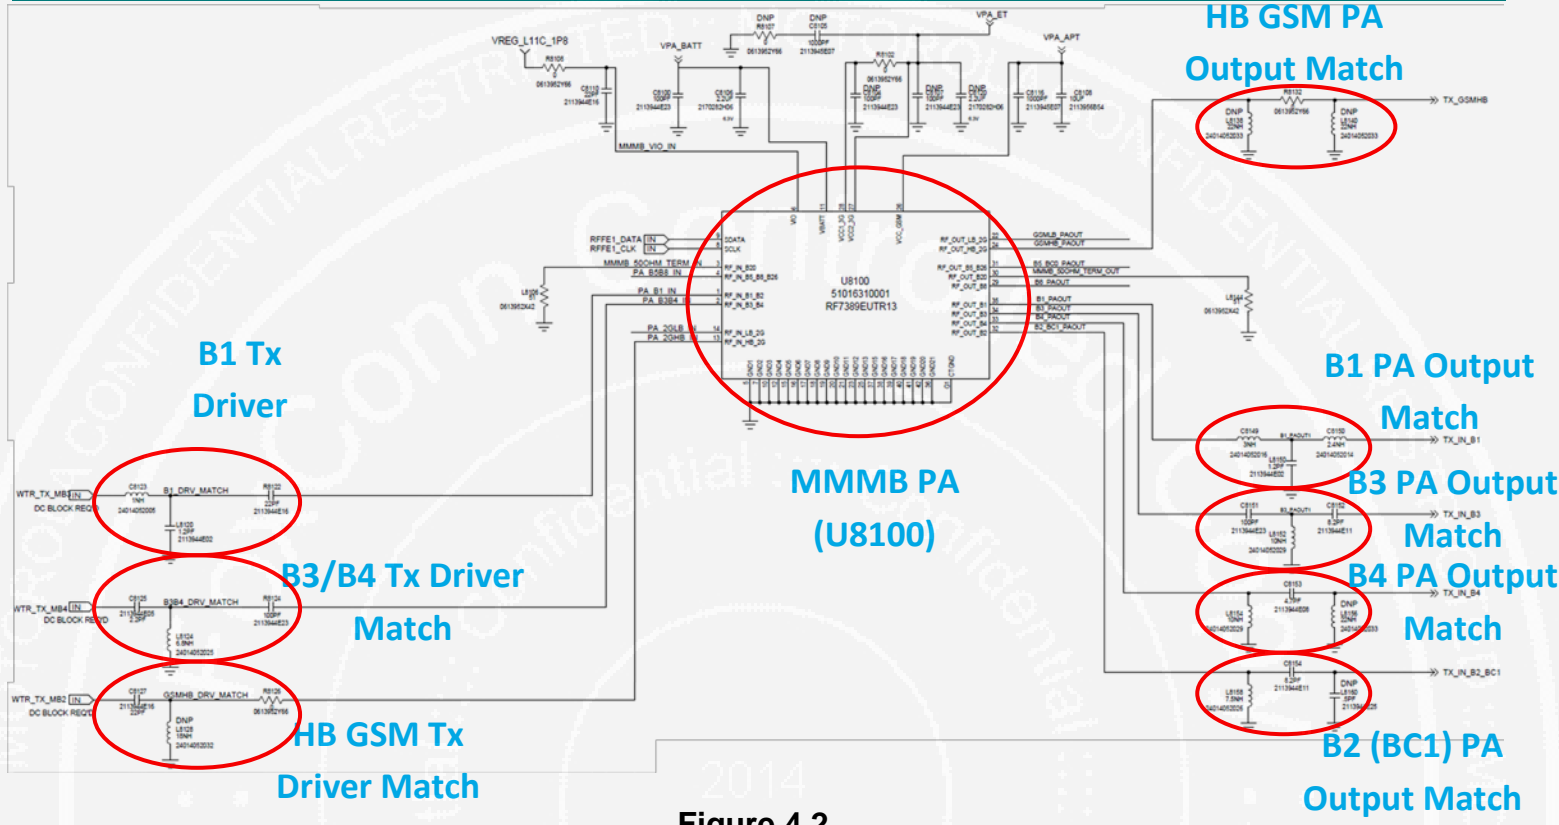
HB GSM PA Output Match

VREG_L11C_1P8
VPA_BATT
VPA_ET
VPA_APT
DNP
TX_GSMHB
MMMB_VIO_IN
RFFE1_DATA IN
RFFE1_CLK IN
MMMB_50OHM_TERM IN
PA_B5B8 IN
PA_B1 IN
PA_B3B4 IN
PA_2GLB IN
PA_2GHB IN
U8100
51016310001
RF7389EUTR13
GSMLB_PAOUT
GSMHB_PAOUT
B5_BC0_PAOUT
MMMB_50OHM_TERM_OUT
B8_PAOUT
B1_PAOUT
B3_PAOUT
B4_PAOUT
B2_BC1_PAOUT

B1 Tx Driver

B1 PA Output Match

TX_IN_B1

B3 PA Output Match

TX_IN_B3

MMMB PA (U8100)

B4 PA Output Match

TX_IN_B4

TX_IN_B2_BC1

WTR_TX_MB3 IN
DC BLOCK REQ'D
B1_DRV_MATCH

B3/B4 Tx Driver Match

WTR_TX_MB4 IN
DC BLOCK REQ'D
B3B4_DRV_MATCH

WTR_TX_MB2 IN
DC BLOCK REQ'D
GSMHB_DRV_MATCH

HB GSM Tx Driver Match

B2 (BC1) PA Output Match

Figure 4.2